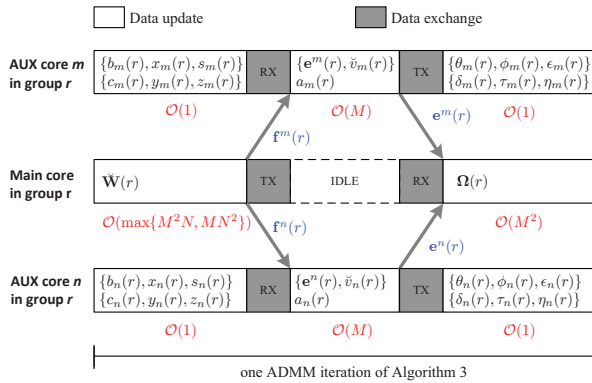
Data update

Data exchange

AUX core *m* in group *r*

$\{b_m(r), x_m(r), s_m(r)\}$
$\{c_m(r), y_m(r), z_m(r)\}$

RX

$\{\mathbf{e}^m(r), \breve{v}_m(r)\}$
$a_m(r)$

TX

$\{\theta_m(r), \phi_m(r), \epsilon_m(r)\}$
$\{\delta_m(r), \tau_m(r), \eta_m(r)\}$

$\mathcal{O}(1)$

$\mathcal{O}(M)$

$\mathcal{O}(1)$

$\mathbf{f}^m(r)$

$\mathbf{e}^m(r)$

Main core in group r

$\breve{\mathbf{W}}(r)$

TX

IDLE

RX

$\mathbf{\Omega}(r)$

$\mathcal{O}(\max\{M^2N, MN^2\})$

$\mathcal{O}(M^2)$

$\mathbf{f}^n(r)$

$\mathbf{e}^n(r)$

AUX core *n* in group *r*

$\{b_n(r), x_n(r), s_n(r)\}$
$\{c_n(r), y_n(r), z_n(r)\}$

RX

$\{\mathbf{e}^n(r), \breve{v}_n(r)\}$
$a_n(r)$

TX

$\{\theta_n(r), \phi_n(r), \epsilon_n(r)\}$
$\{\delta_n(r), \tau_n(r), \eta_n(r)\}$

$\mathcal{O}(1)$

$\mathcal{O}(M)$

$\mathcal{O}(1)$

one ADMM iteration of Algorithm 3